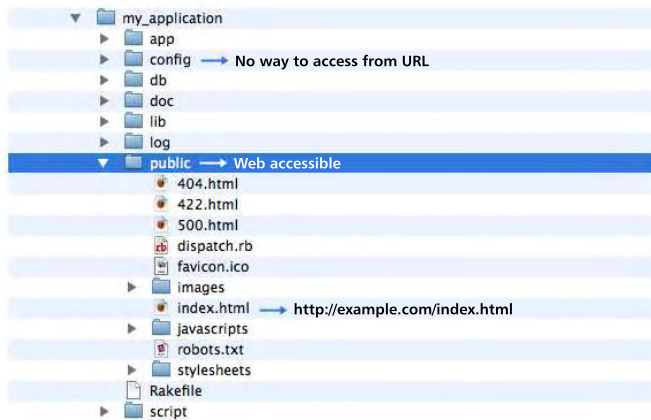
my_application
app
config → No way to access from URL
db
doc
lib
log
public → Web accessible
404.html
422.html
500.html
dispatch.rb
favicon.ico
images
index.html → http://example.com/index.html
javascripts
robots.txt
stylesheets
Rakefile
script